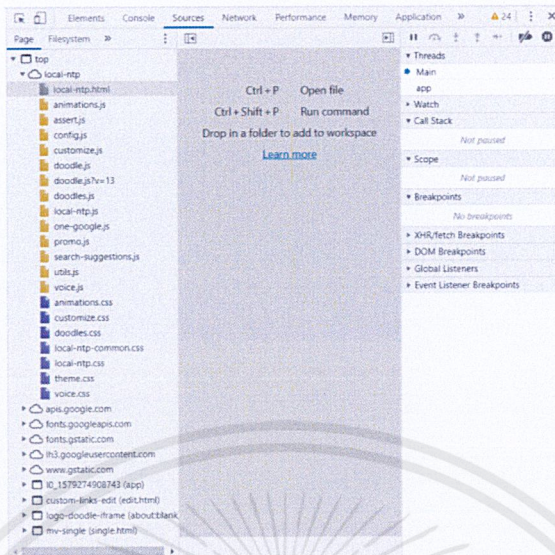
Elements Console Sources Network Performance Memory Application » ⚠ 24

Page Filesystem »

top
local-ntp
local-ntp.html
animations.js
assert.js
config.js
customize.js
doodle.js
doodle.js?v=13
doodles.js
local-ntp.js
one-google.js
promo.js
search-suggestions.js
utils.js
voice.js
animations.css
customize.css
doodles.css
local-ntp-common.css
local-ntp.css
theme.css
voice.css
apis.google.com
fonts.googleapis.com
fonts.gstatic.com
lh3.googleusercontent.com
www.gstatic.com
I0_1579274908743 (app)
custom-links-edit (edit.html)
logo-doodle-iframe (about:blank
mv-single (single.html)

Ctrl + P Open file
Ctrl + Shift + P Run command
Drop in a folder to add to workspace
Learn more

Threads
Main
app
Watch
Call Stack
Not paused
Scope
Not paused
Breakpoints
No breakpoints
XHR/fetch Breakpoints
DOM Breakpoints
Global Listeners
Event Listener Breakpoints